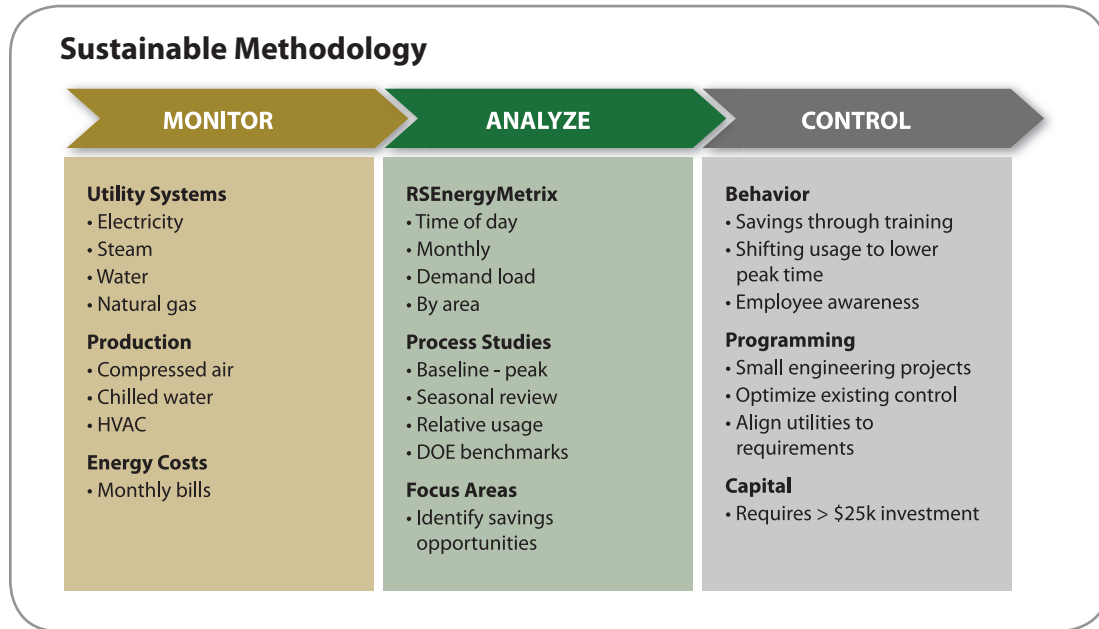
Sustainable Methodology

MONITOR

Utility Systems
• Electricity
• Steam
• Water
• Natural gas

Production
• Compressed air
• Chilled water
• HVAC

Energy Costs
• Monthly bills

ANALYZE

RSEnergyMetrix
• Time of day
• Monthly
• Demand load
• By area

Process Studies
• Baseline - peak
• Seasonal review
• Relative usage
• DOE benchmarks

Focus Areas
• Identify savings opportunities

CONTROL

Behavior
• Savings through training
• Shifting usage to lower peak time
• Employee awareness

Programming
• Small engineering projects
• Optimize existing control
• Align utilities to requirements

Capital
• Requires > $25k investment